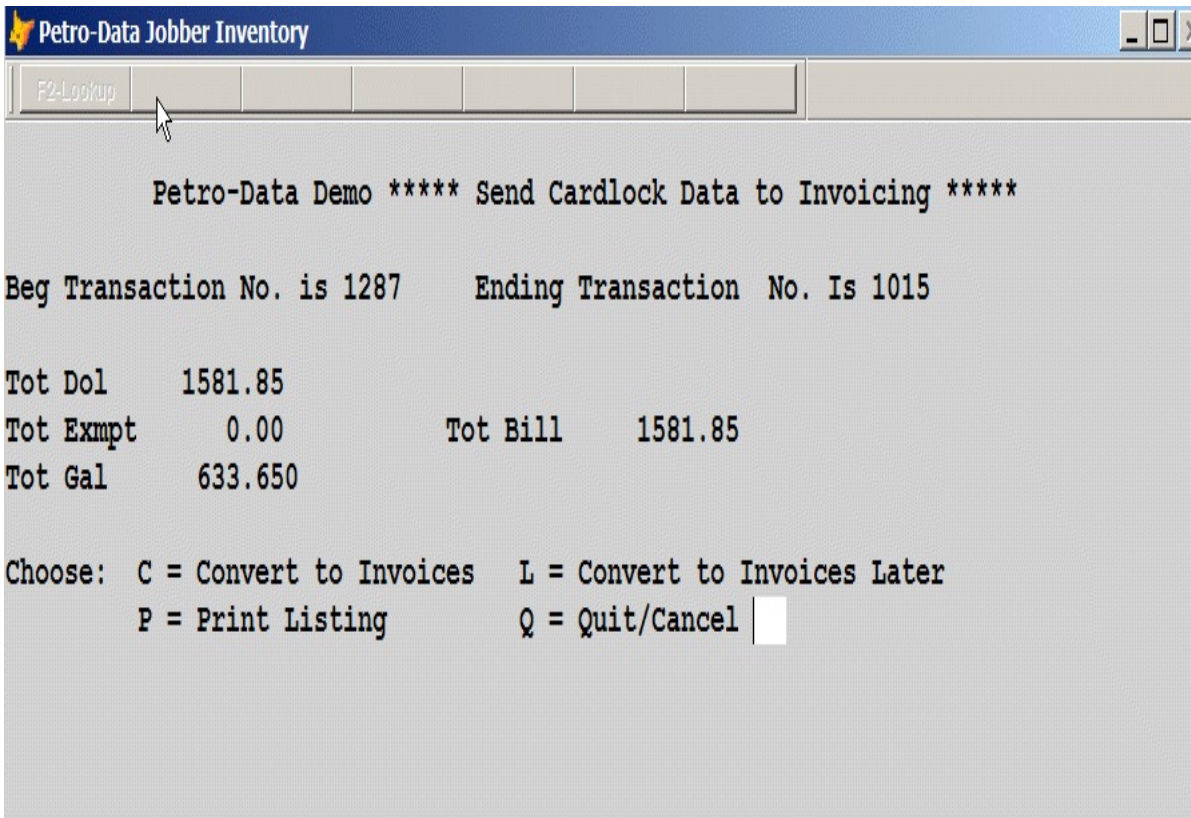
Petro-Data Jobber Inventory

F2-Lookup

Petro-Data Demo ***** Send Cardlock Data to Invoicing *****

Beg Transaction No. is 1287    Ending Transaction No. Is 1015

Tot Dol    1581.85
Tot Exmpt    0.00    Tot Bill    1581.85
Tot Gal    633.650

Choose:  C = Convert to Invoices    L = Convert to Invoices Later
P = Print Listing    Q = Quit/Cancel